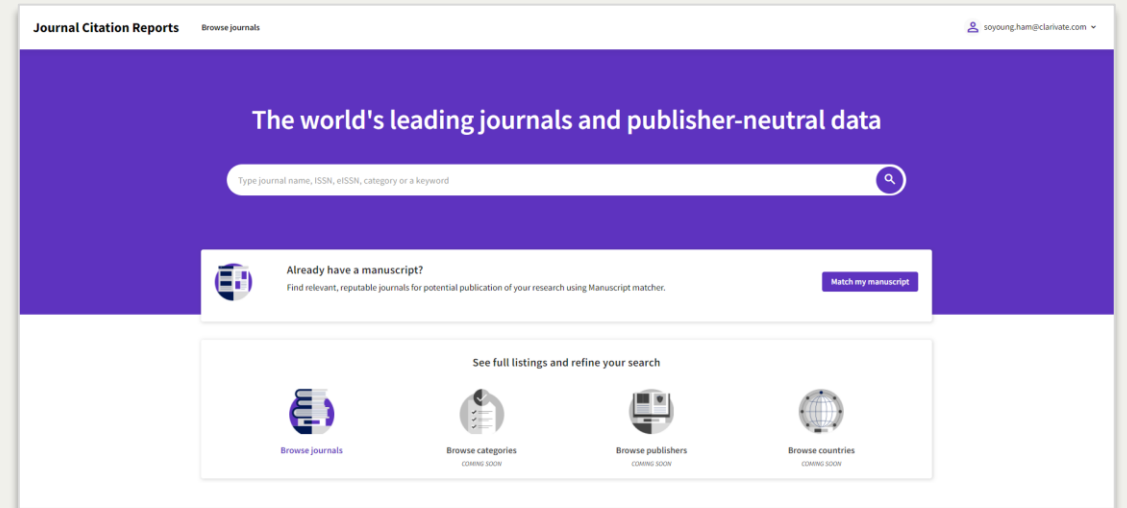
Journal Citation Reports

Browse journals

soyoung.ham@clarivate.com

The world's leading journals and publisher-neutral data

Type journal name, ISSN, eISSN, category or a keyword

Already have a manuscript?

Find relevant, reputable journals for potential publication of your research using Manuscript matcher.

Match my manuscript

See full listings and refine your search

Browse journals

Browse categories
COMING SOON

Browse publishers
COMING SOON

Browse countries
COMING SOON